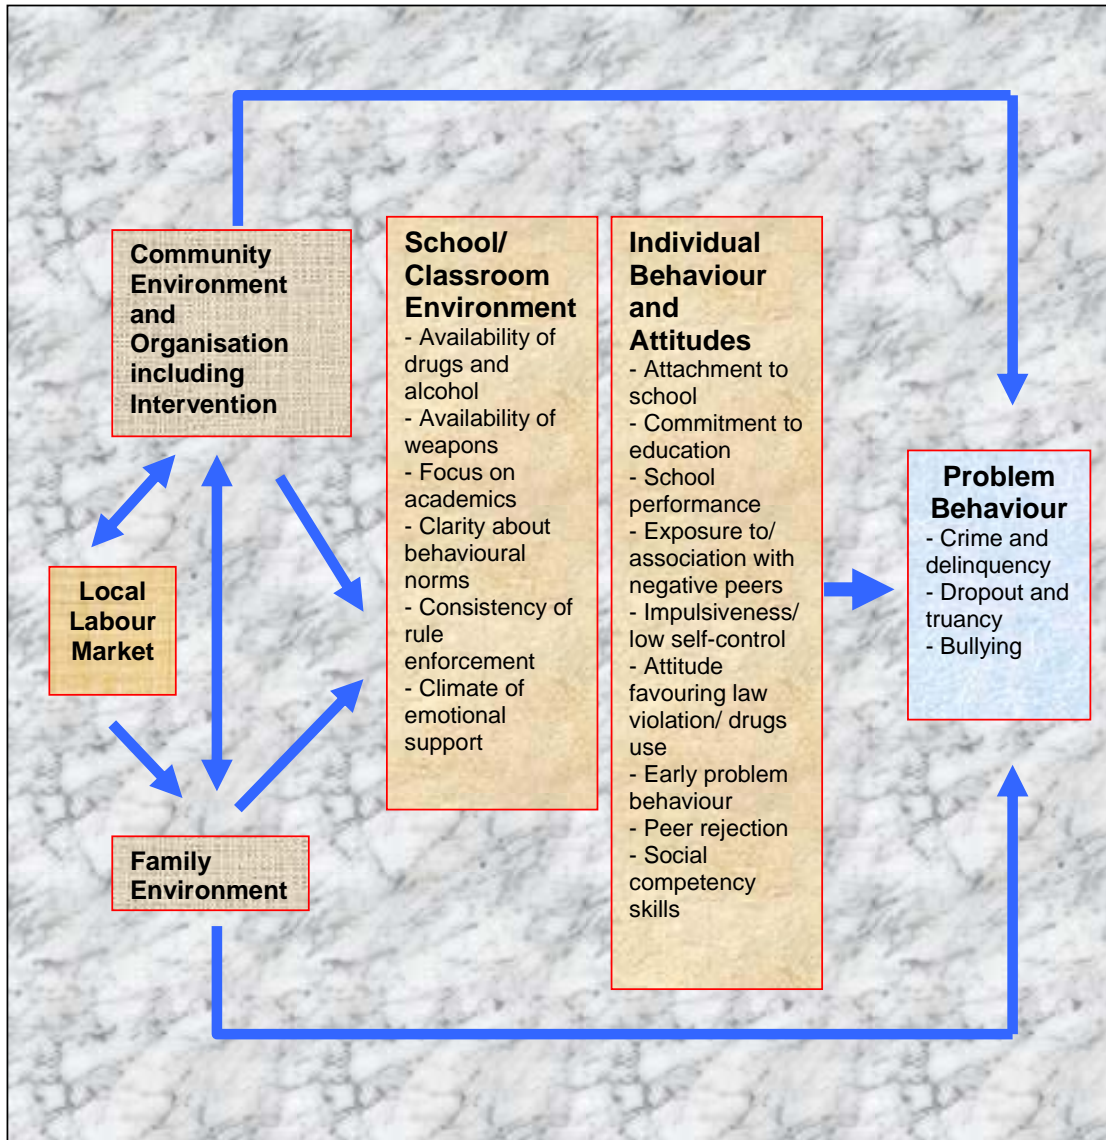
Community Environment and Organisation including Intervention

Local Labour Market

Family Environment

School/ Classroom Environment
- Availability of drugs and alcohol
- Availability of weapons
- Focus on academics
- Clarity about behavioural norms
- Consistency of rule enforcement
- Climate of emotional support

Individual Behaviour and Attitudes
- Attachment to school
- Commitment to education
- School performance
- Exposure to/ association with negative peers
- Impulsiveness/ low self-control
- Attitude favouring law violation/ drugs use
- Early problem behaviour
- Peer rejection
- Social competency skills

Problem Behaviour
- Crime and delinquency
- Dropout and truancy
- Bullying